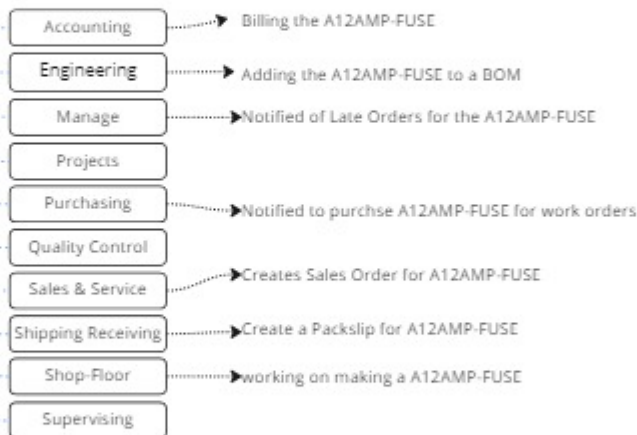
Accounting
Billing the A12AMP-FUSE

Engineering
Adding the A12AMP-FUSE to a BOM

Manage
Notified of Late Orders for the A12AMP-FUSE

Projects

Purchasing
Notified to purchse A12AMP-FUSE for work orders

Quality Control

Sales & Service
Creates Sales Order for A12AMP-FUSE

Shipping Receiving
Create a Packslip for A12AMP-FUSE

Shop-Floor
working on making a A12AMP-FUSE

Supervising